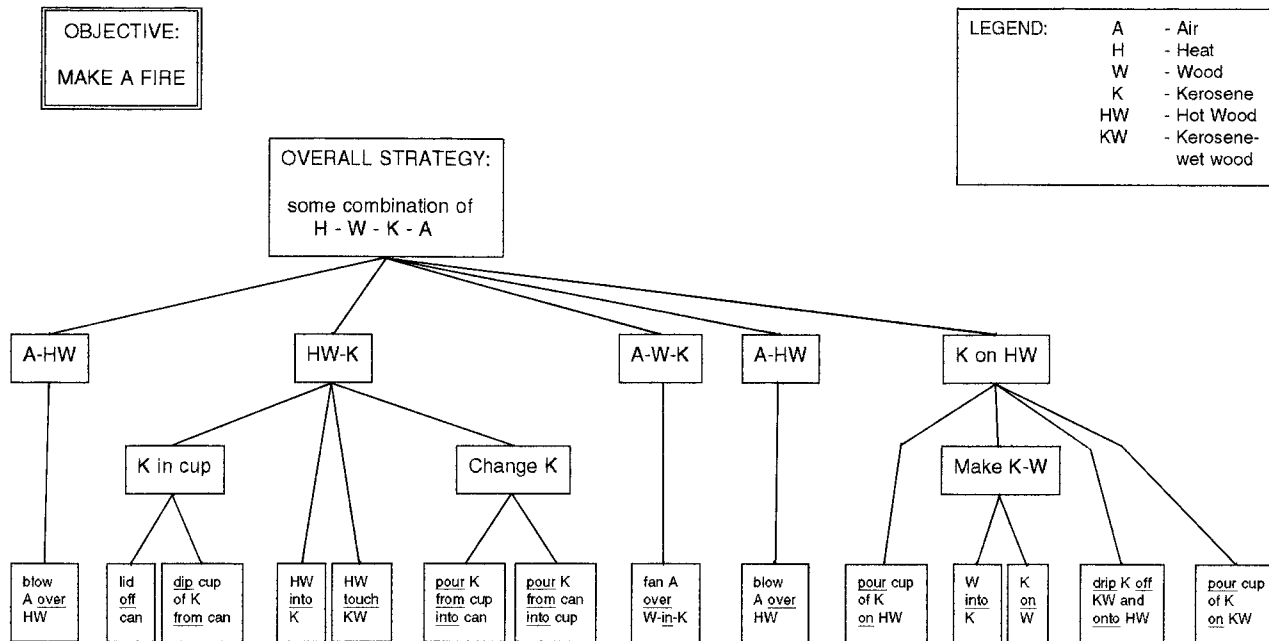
OBJECTIVE:
MAKE A FIRE

LEGEND:
A - Air
H - Heat
W - Wood
K - Kerosene
HW - Hot Wood
KW - Kerosene-wet wood

OVERALL STRATEGY:
some combination of
H - W - K - A

A-HW

HW-K

A-W-K

A-HW

K on HW

K in cup

Change K

Make K-W

blow A over HW

lid off can

dip cup of K from can

HW into K

HW touch KW

pour K from cup into can

pour K from can into cup

fan A over W-in-K

blow A over HW

pour cup of K on HW

W into K

K on W

drip K off KW and onto HW

pour cup of K on KW